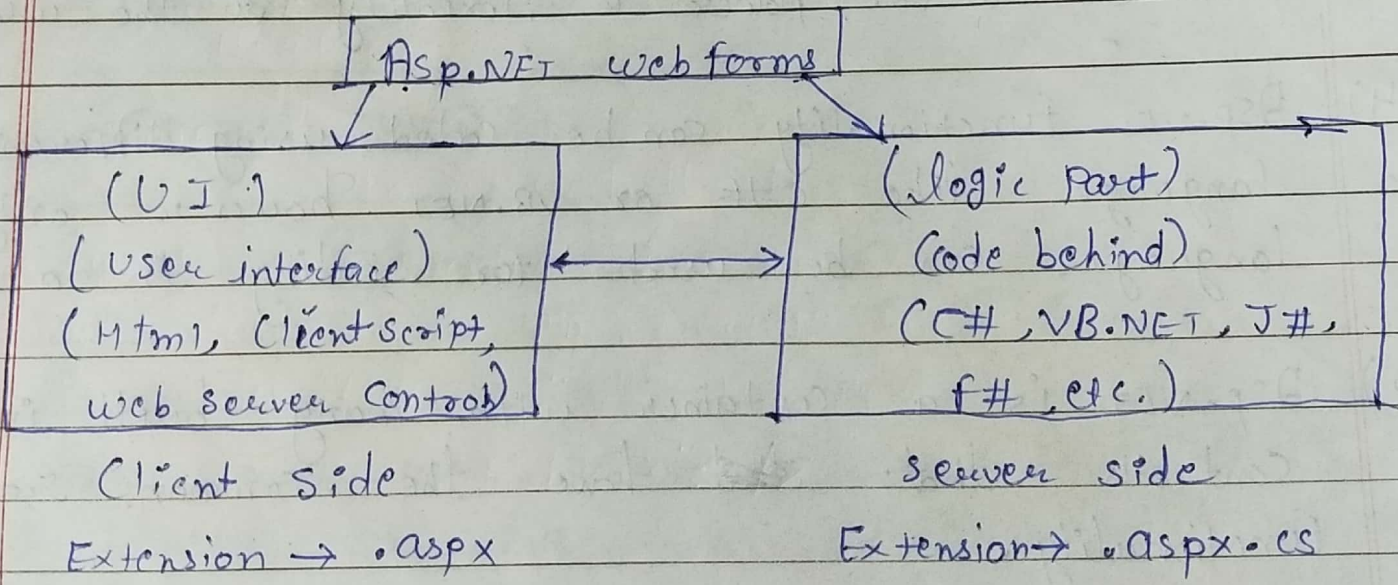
Asp.NET web forms

(U I )
( user interface)
( Html, Client script, web server controls)

Client side
Extension → .aspx

(logic Part)
(Code behind)
(C#, VB.NET, J#, F#, etc.)

server side
Extension → .aspx.cs